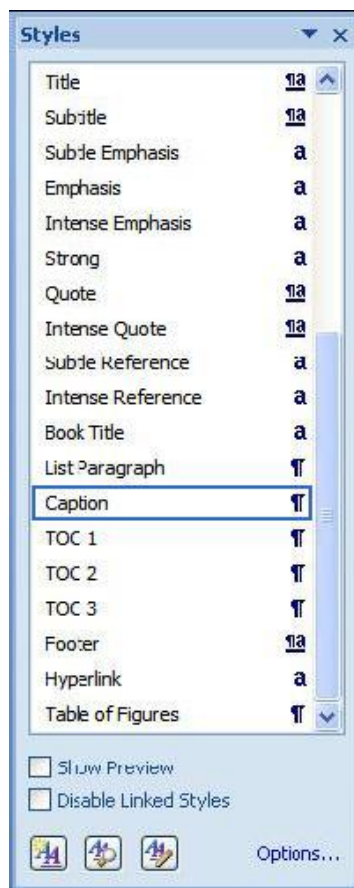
Styles

Title ¶a
Subtitle ¶a
Subtle Emphasis a
Emphasis a
Intense Emphasis a
Strong a
Quote ¶a
Intense Quote ¶a
Subtle Reference a
Intense Reference a
Book Title a
List Paragraph ¶
Caption ¶
TOC 1 ¶
TOC 2 ¶
TOC 3 ¶
Footer ¶a
Hyperlink a
Table of Figures ¶

Show Preview
Disable Linked Styles

Options...